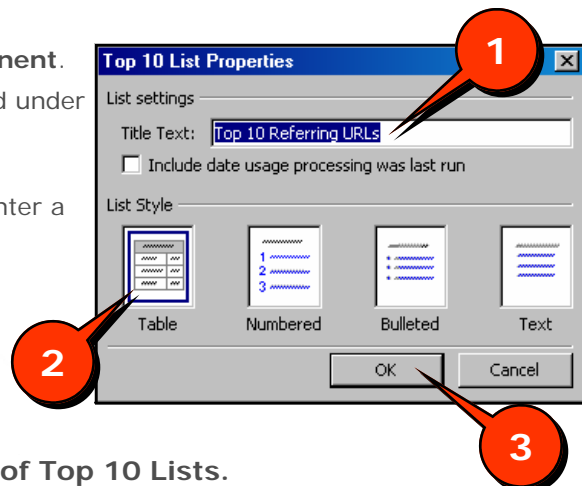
nent.
d under
nter a

Top 10 List Properties
1
List settings
Title Text: Top 10 Referring URLs
Include date usage processing was last run
List Style
1
2
3
Table
Numbered
Bulleted
Text
2
OK
Cancel
3

of Top 10 Lists.